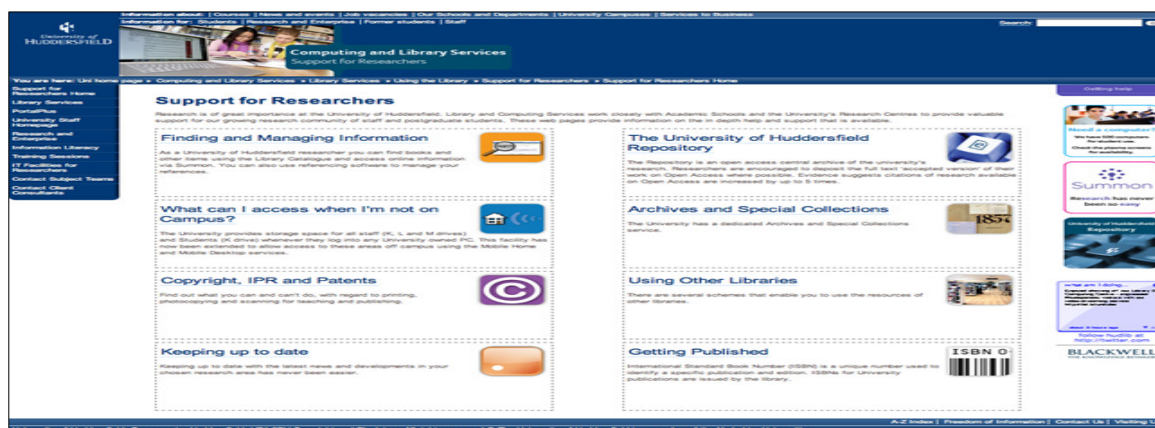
University of HUDDERSFIELD

Information about: | Courses | News and events | Job vacancies | Our Schools and Departments | University Campuses | Services to Business
Information for: | Students | Research and Enterprise | Former students | Staff

Search

Computing and Library Services
Support for Researchers

You are here: Uni home page » Computing and Library Services » Library Services » Using the Library » Support for Researchers » Support for Researchers Home

Support for Researchers Home
Library Services
PortalPlus
University Staff Homepage
Research and Enterprise
Information Literacy
Training Sessions
IT Facilities for Researchers
Contact Subject Teams
Contact Client Consultants

Getting help

Support for Researchers

Research is of great importance at the University of Huddersfield. Library and Computing Services work closely with Academic Schools and the University's Research Centres to provide valuable support for our growing research community of staff and postgraduate students. These web pages provide information on the in depth help and support that is available.

Finding and Managing Information

As a University of Huddersfield researcher you can find books and other items using the Library Catalogue and access online information via Summon. You can also use referencing software to manage your references.

The University of Huddersfield Repository

The Repository is an open access central archive of the university's research. Researchers are encouraged to deposit the full text 'accepted version' of their work on Open Access where possible. Evidence suggests citations of research available on Open Access are increased by up to 5 times.

What can I access when I'm not on Campus?

The University provides storage space for all staff (K, L and M drives) and Students (K drive) whenever they log into any University owned PC. This facility has now been extended to allow access to these areas off campus using the Mobile Home and Mobile Desktop services.

Archives and Special Collections

The University has a dedicated Archives and Special Collections service.

Copyright, IPR and Patents

Find out what you can and can't do, with regard to printing, photocopying and scanning for teaching and publishing.

Using Other Libraries

There are several schemes that enable you to use the resources of other libraries.

Keeping up to date

Keeping up to date with the latest news and developments in your chosen research area has never been easier.

Getting Published

International Standard Book Number (ISBN) is a unique number used to identify a specific publication and edition. ISBNs for University publications are issued by the library.

ISBN 0

Need a computer?

Summon
Research has never been so easy

University of Huddersfield Repository

follow hudlib at http://twitter.com

BLACKWELL

A-Z Index | Freedom of Information | Contact Us | Visiting Us